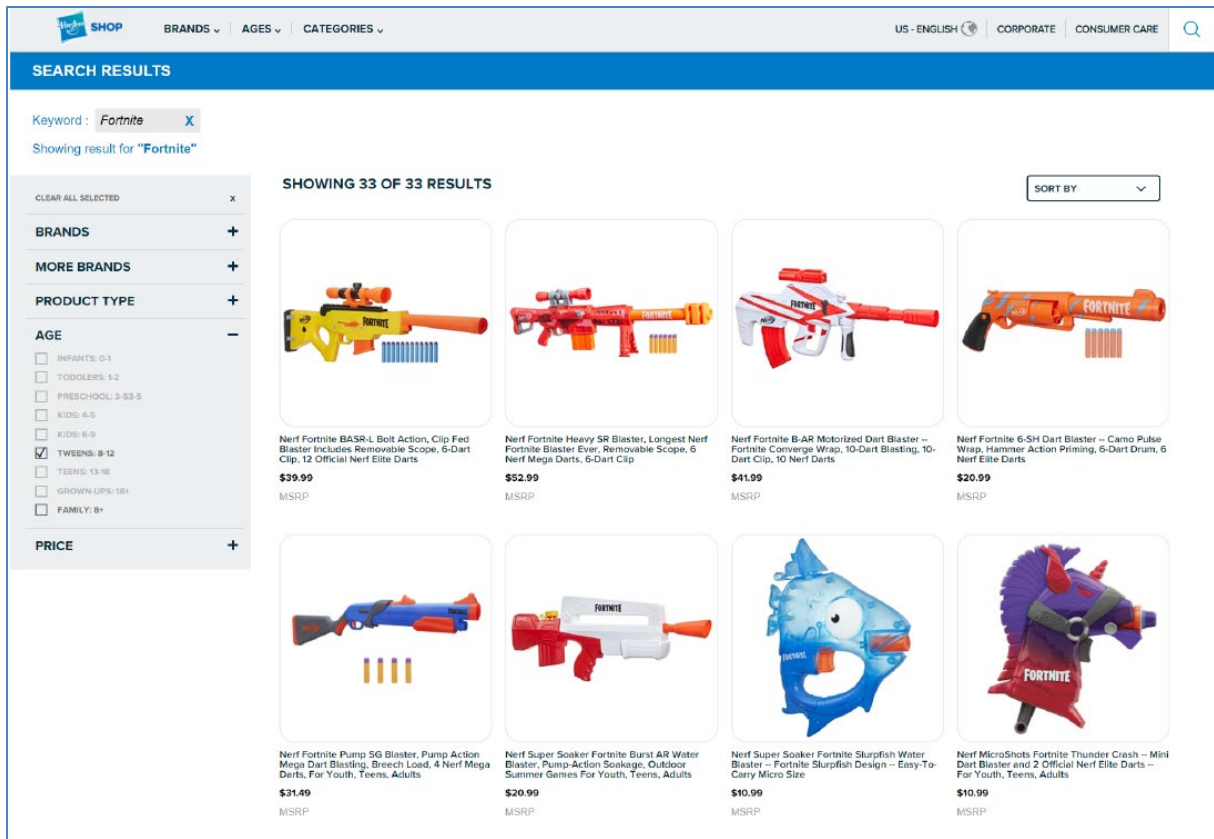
Hasbro SHOP BRANDS ⌄ AGES ⌄ CATEGORIES ⌄ US - ENGLISH CORPORATE CONSUMER CARE

SEARCH RESULTS

Keyword : Fortnite X

Showing result for "Fortnite"

CLEAR ALL SELECTED x

BRANDS +

MORE BRANDS +

PRODUCT TYPE +

AGE −

INFANTS: 0-1

TODDLERS: 1-2

PRESCHOOL: 3-53-5

KIDS: 4-5

KIDS: 6-9

TWEENS: 8-12

TEENS: 13-18

GROWN-UPS: 18+

FAMILY: 8+

PRICE +

SHOWING 33 OF 33 RESULTS

SORT BY

FORTNITE

Nerf Fortnite BASR-L Bolt Action, Clip Fed Blaster Includes Removable Scope, 6-Dart Clip, 12 Official Nerf Elite Darts

$39.99

MSRP

Nerf Fortnite Heavy SR Blaster, Longest Nerf Fortnite Blaster Ever, Removable Scope, 6 Nerf Mega Darts, 6-Dart Clip

$52.99

MSRP

FORTNITE

Nerf Fortnite B-AR Motorized Dart Blaster -- Fortnite Converge Wrap, 10-Dart Blasting, 10-Dart Clip, 10 Nerf Darts

$41.99

MSRP

FORTNITE

Nerf Fortnite 6-SH Dart Blaster -- Camo Pulse Wrap, Hammer Action Priming, 6-Dart Drum, 6 Nerf Elite Darts

$20.99

MSRP

Nerf Fortnite Pump SG Blaster, Pump Action Mega Dart Blasting, Breech Load, 4 Nerf Mega Darts, For Youth, Teens, Adults

$31.49

MSRP

FORTNITE

Nerf Super Soaker Fortnite Burst AR Water Blaster, Pump-Action Soakage, Outdoor Summer Games For Youth, Teens, Adults

$20.99

MSRP

FORTNITE

Nerf Super Soaker Fortnite Slurpfish Water Blaster -- Fortnite Slurpfish Design -- Easy-To-Carry Micro Size

$10.99

MSRP

FORTNITE

Nerf MicroShots Fortnite Thunder Crash -- Mini Dart Blaster and 2 Official Nerf Elite Darts -- For Youth, Teens, Adults

$10.99

MSRP